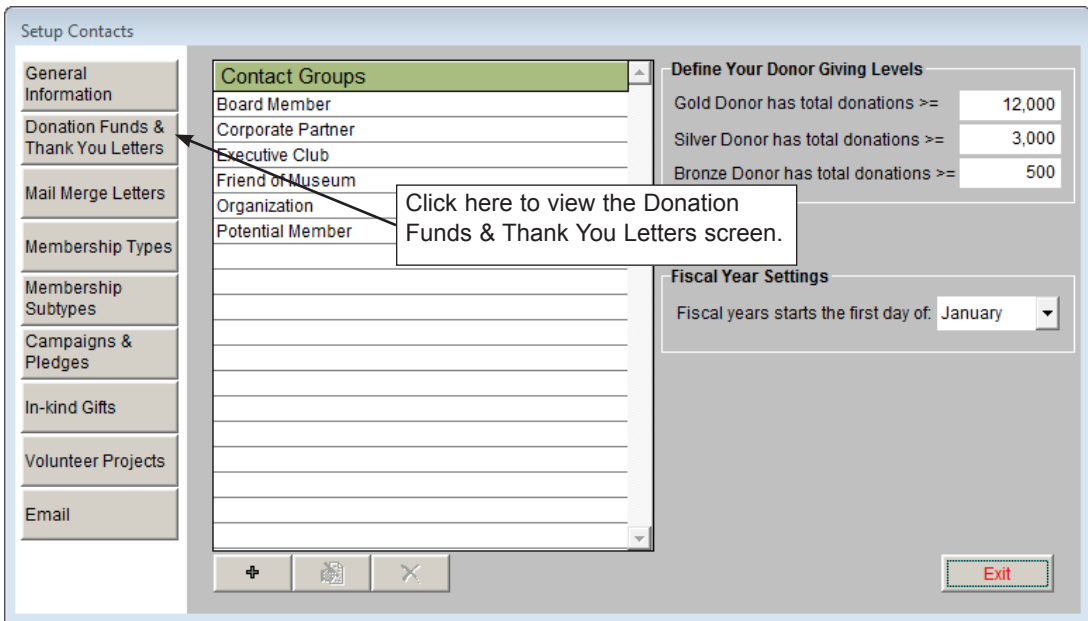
Setup Contacts

General Information

Donation Funds & Thank You Letters

Mail Merge Letters

Membership Types

Membership Subtypes

Campaigns & Pledges

In-kind Gifts

Volunteer Projects

Email

| Contact Groups |
|---|
| Board Member |
| Corporate Partner |
| Executive Club |
| Friend of Museum |
| Organization |
| Potential Member |

Click here to view the Donation Funds & Thank You Letters screen.

Define Your Donor Giving Levels

Gold Donor has total donations >= 12,000

Silver Donor has total donations >= 3,000

Bronze Donor has total donations >= 500

Fiscal Year Settings

Fiscal years starts the first day of: January

Exit